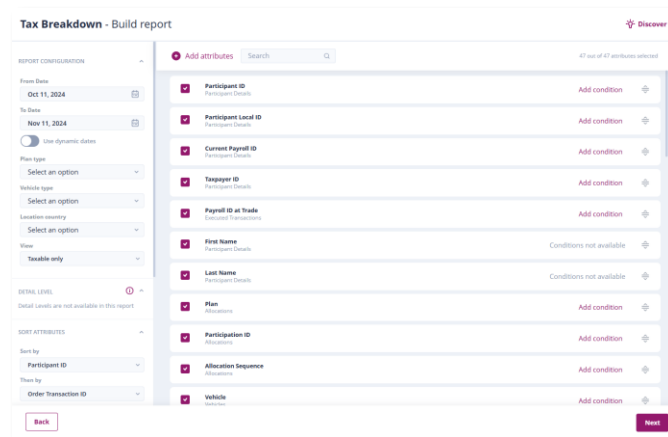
Tax Breakdown - Build report

Discover

REPORT CONFIGURATION

From Date
Oct 11, 2024

To Date
Nov 11, 2024

Use dynamic dates

Plan type
Select an option

Vehicle type
Select an option

Location country
Select an option

View
Taxable only

DETAIL LEVEL
Detail Levels are not available in this report

SORT ATTRIBUTES

Sort by
Participant ID

Then by
Order Transaction ID

Add attributes
Search
47 out of 47 attributes selected

| Attribute | Condition |
|---|---|
| Participant ID<br>Participant Details | Add condition |
| Participant Local ID<br>Participant Details | Add condition |
| Current Payroll ID<br>Participant Details | Add condition |
| Taxpayer ID<br>Participant Details | Add condition |
| Payroll ID at Trade<br>Executed Transactions | Add condition |
| First Name<br>Participant Details | Conditions not available |
| Last Name<br>Participant Details | Conditions not available |
| Plan<br>Allocations | Add condition |
| Participation ID<br>Allocations | Add condition |
| Allocation Sequence<br>Allocations | Add condition |
| Vehicle<br>Vehicles | Add condition |

Back
Next